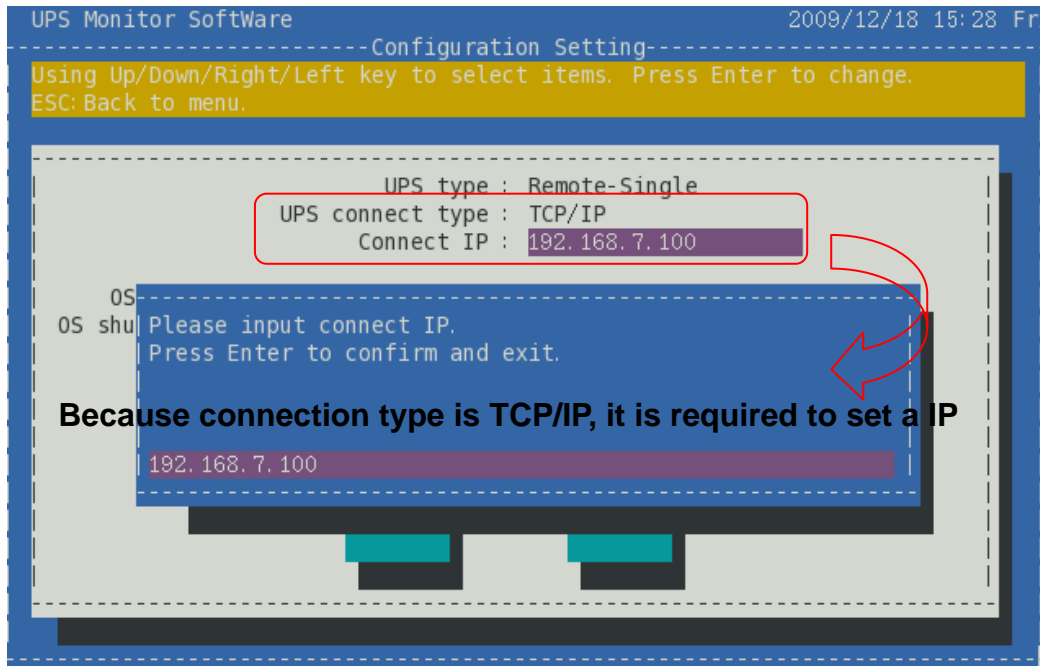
UPS Monitor SoftWare 2009/12/18 15:28 Fr

Configuration Setting

Using Up/Down/Right/Left key to select items. Press Enter to change.
ESC: Back to menu.

UPS type : Remote-Single
UPS connect type : TCP/IP
Connect IP : 192.168.7.100

OS
OS shu

Please input connect IP.
Press Enter to confirm and exit.

Because connection type is TCP/IP, it is required to set a IP

192.168.7.100